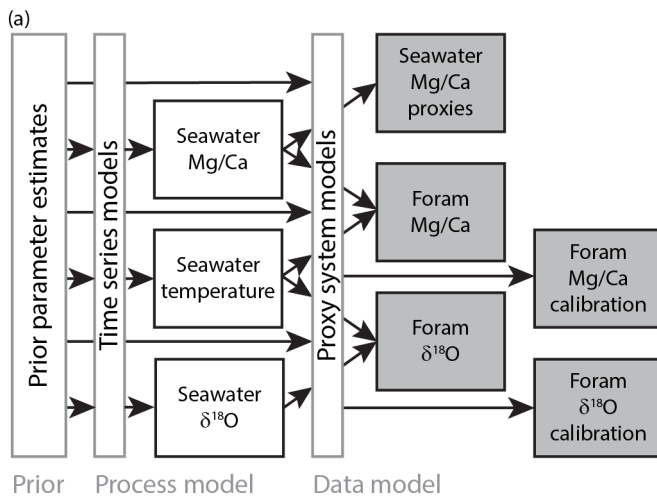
(a)

Prior parameter estimates

Time series models

Seawater Mg/Ca

Seawater temperature

Seawater $\delta^{18}O$

Proxy system models

Seawater Mg/Ca proxies

Foram Mg/Ca

Foram $\delta^{18}O$

Foram Mg/Ca calibration

Foram $\delta^{18}O$ calibration

Prior Process model Data model